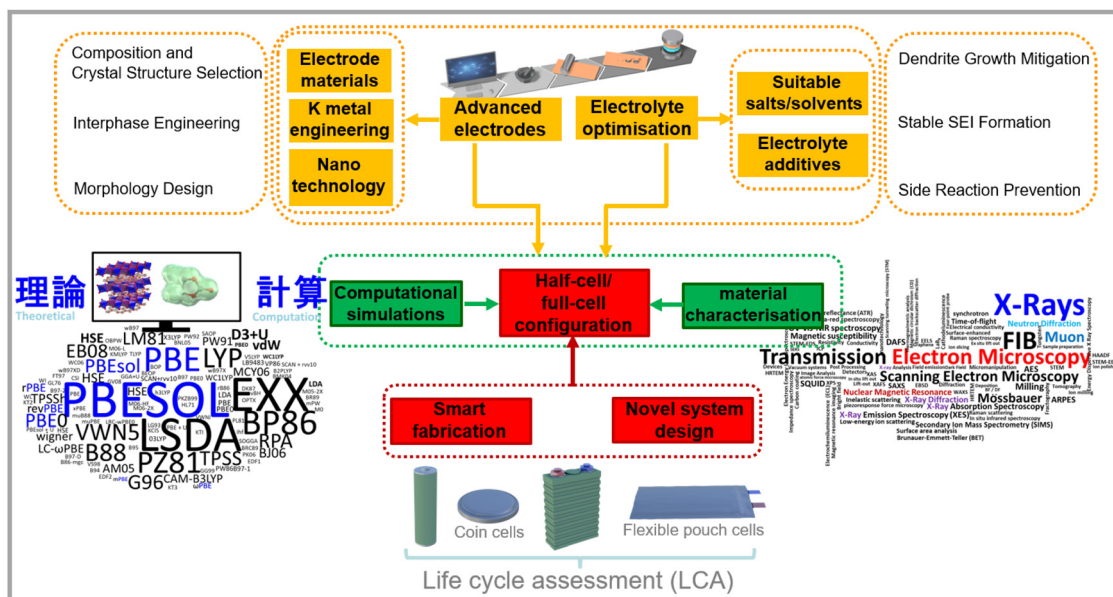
Composition and Crystal Structure Selection

Interphase Engineering

Morphology Design

Electrode materials

K metal engineering

Nano technology

Advanced electrodes

Electrolyte optimisation

Suitable salts/solvents

Electrolyte additives

Dendrite Growth Mitigation

Stable SEI Formation

Side Reaction Prevention

理論 計算

Theoretical Computation

Computational simulations

Half-cell/ full-cell configuration

material characterisation

HSE LM81 PBE LYP PW91 D3+U vdW EB08 PBEsol PBESOL EXX LSDA BP86 B88 VWN5 RPA PZ81 TPSS BJ06 G96 CAM-B3LYP AM05 MCY06 TPSSH revPBE PBE0 wigner LC-ωPBE LDA

X-Rays FIB Muon Neutron Diffraction Transmission Electron Microscopy Scanning Electron Microscopy Mössbauer Nuclear Magnetic Resonance X-Ray Diffraction X-Ray Absorption Spectroscopy X-Ray Emission Spectroscopy (XES) Secondary Ion Mass Spectrometry (SIMS) Brunauer-Emmett-Teller (BET) Magnetic susceptibility Time-of-flight synchrotron DAFS SQUID Raman spectroscopy AES STEM ARPES Milling Low-energy ion scattering Surface area analysis

Smart fabrication

Novel system design

Coin cells

Flexible pouch cells

Life cycle assessment (LCA)